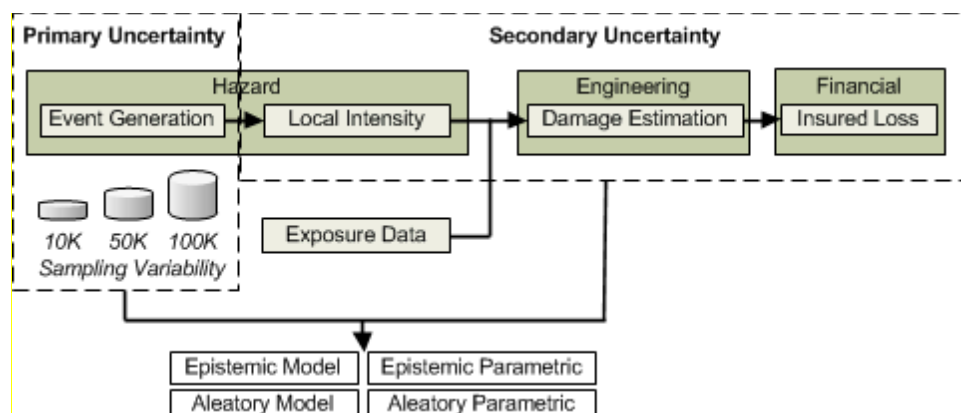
Primary Uncertainty

Secondary Uncertainty

Hazard

Event Generation

Local Intensity

Engineering

Damage Estimation

Financial

Insured Loss

Exposure Data

10K 50K 100K
Sampling Variability

Epistemic Model

Epistemic Parametric

Aleatory Model

Aleatory Parametric